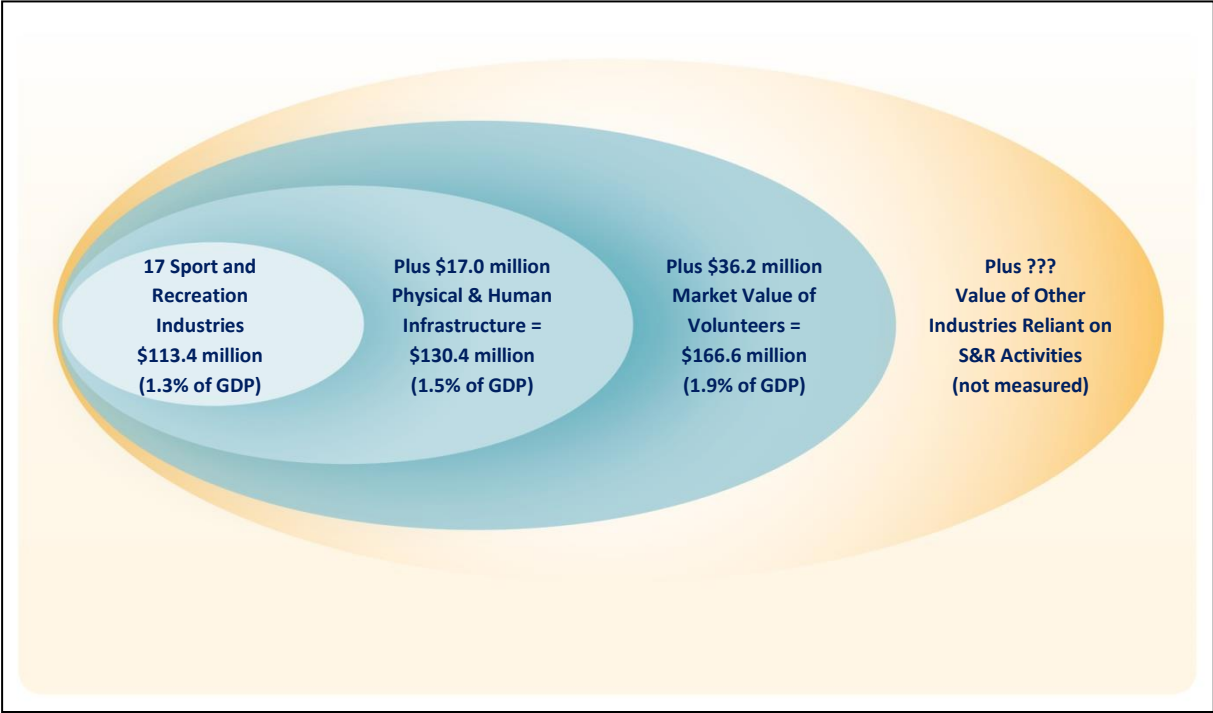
17 Sport and Recreation Industries \$113.4 million (1.3% of GDP)

Plus \$17.0 million Physical & Human Infrastructure = \$130.4 million (1.5% of GDP)

Plus \$36.2 million Market Value of Volunteers = \$166.6 million (1.9% of GDP)

Plus ??? Value of Other Industries Reliant on S&R Activities (not measured)